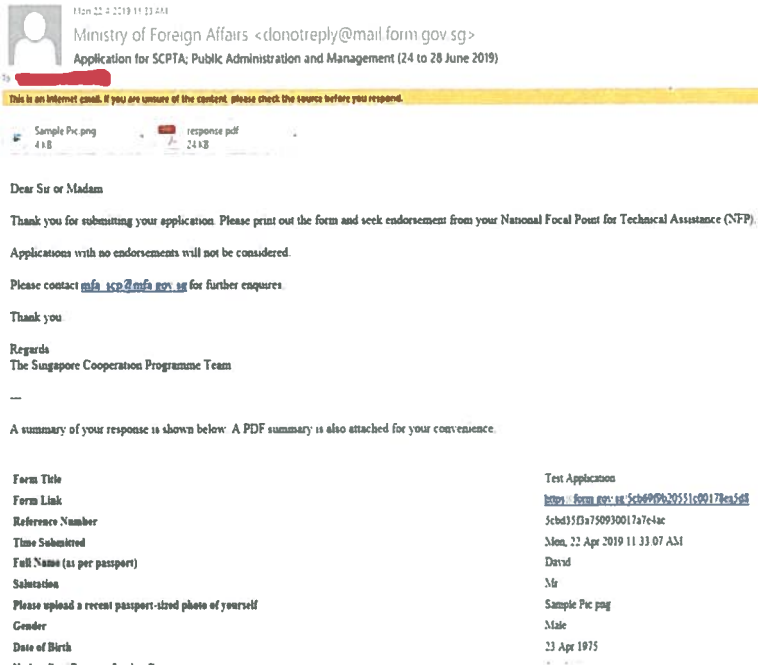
Mon 22 4 2019 11 33 AM
Ministry of Foreign Affairs <donotreply@mail.form.gov.sg>
Application for SCPTA; Public Administration and Management (24 to 28 June 2019)

This is an internet email. If you are unsure of the content, please check the source before you respond.

Sample Pic png
4 kB

response pdf
24 kB

Dear Sir or Madam

Thank you for submitting your application. Please print out the form and seek endorsement from your National Focal Point for Technical Assistance (NFP).

Applications with no endorsements will not be considered.

Please contact mfa_scp@mfa.gov.sg for further enquires.

Thank you

Regards
The Singapore Cooperation Programme Team

---

A summary of your response is shown below. A PDF summary is also attached for your convenience.

| | |
|---|---|
| Form Title | Test Application |
| Form Link | https://form.gov.sg/5cb69f9b20551c00178ea5d8 |
| Reference Number | 5cbd35f3a750930017a7e4ac |
| Time Submitted | Mon, 22 Apr 2019 11 33 07 AM |
| Full Name (as per passport) | David |
| Salutation | Mr |
| Please upload a recent passport-sized photo of yourself | Sample Pic png |
| Gender | Male |
| Date of Birth | 23 Apr 1975 |
| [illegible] | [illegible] |